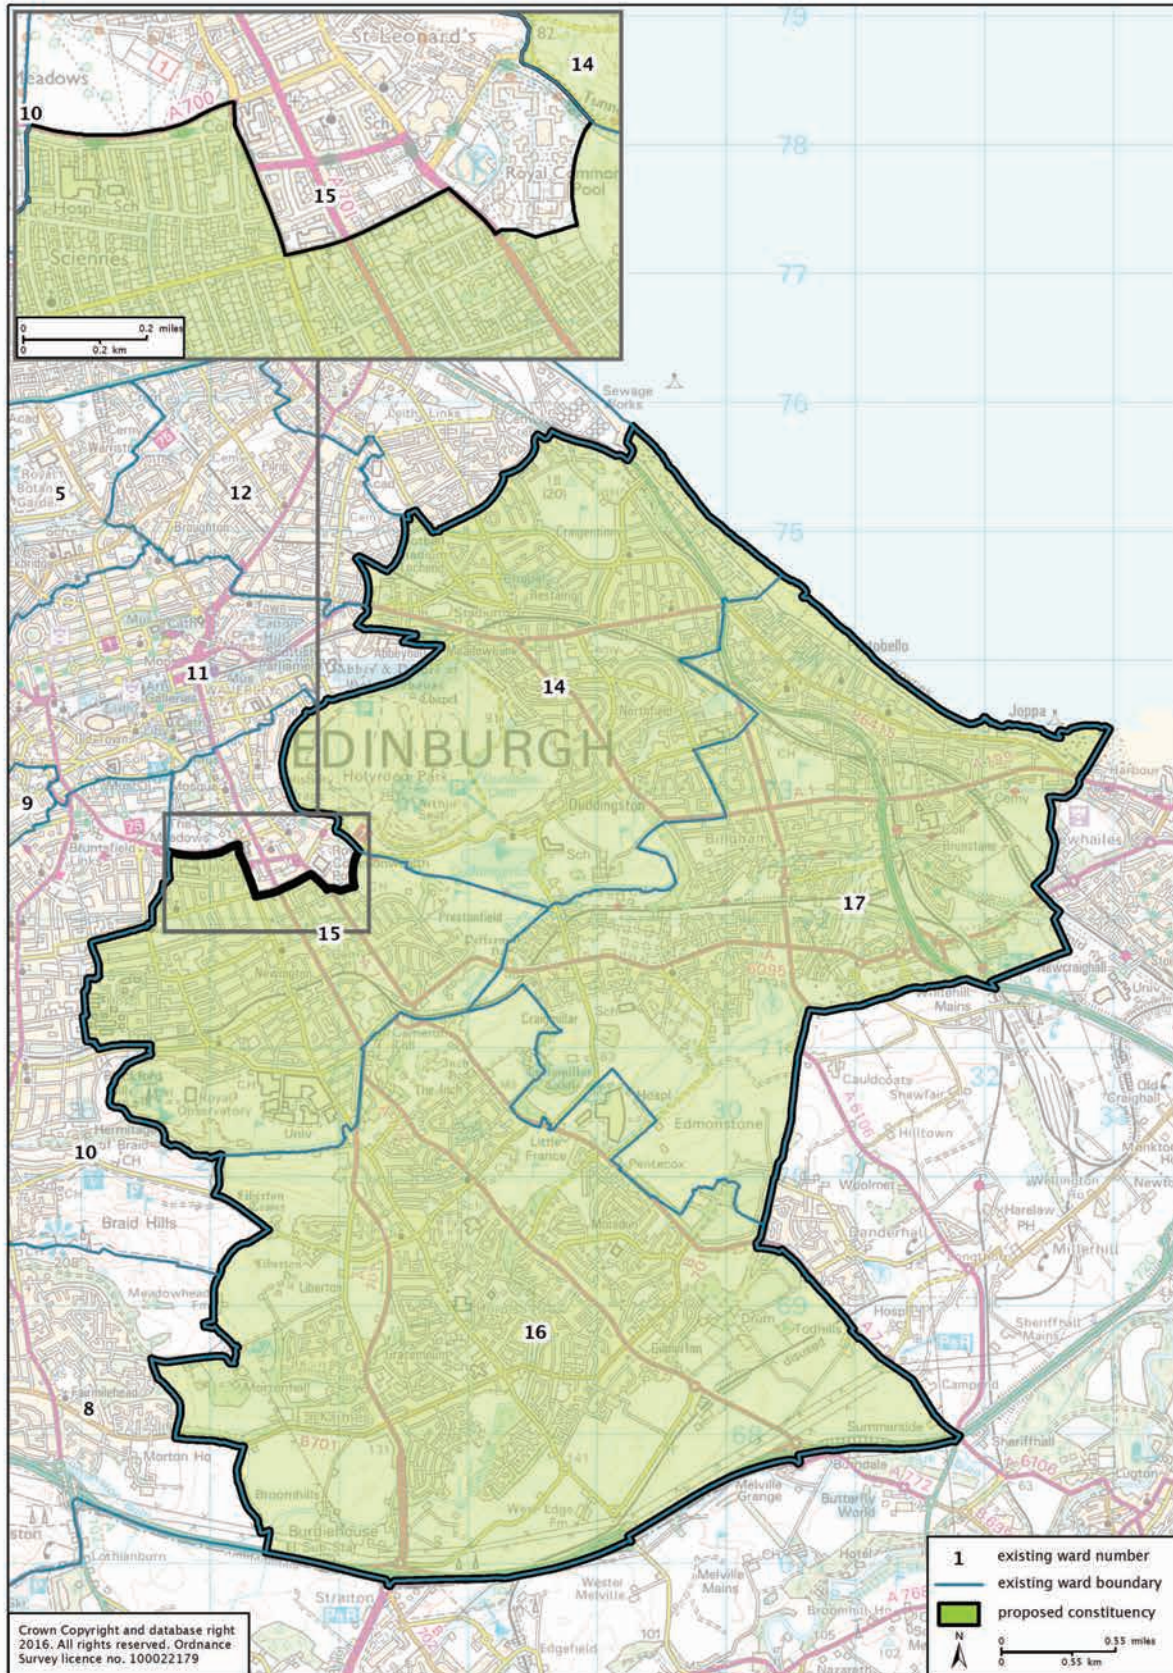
St Leonard's
Meadows
10
14
15
Royal Commonwealth Pool
Sciennes
0 0.2 miles
0 0.2 km
79
78
77
76
75
12
5
11
9
14
EDINBURGH
Holyrood Park
Duddingston
Joppa
17
15
Prestonfield
Craigmillar
Edmonstone
Little France
10
Braid Hills
16
8
Liberton
Burdiehouse
Straiton
Cauldcoats
Shawfair
Hilltown
Woolmet
Danderhall
Millerhill
Sheriffhall
Campend
Summerside
Melville Grange
Butterfly World
Melville Mains
Wester Melville
Edgefield
Newcraighall
Lothianburn
Morton Ho
Fairmilehead
Broomhills
Meadowhead
Gilmerton
Drum
Todhills
Portobello
Craigentinny
Restalrig
Northfield
Bingham
Niddrie
Brunstane
Newington
Royal Observatory
Univ
A700
A1
A6095
A6106
A772
A7
B701
Crown Copyright and database right 2016. All rights reserved. Ordnance Survey licence no. 100022179
1 existing ward number
existing ward boundary
proposed constituency
N
0 0.55 miles
0 0.55 km